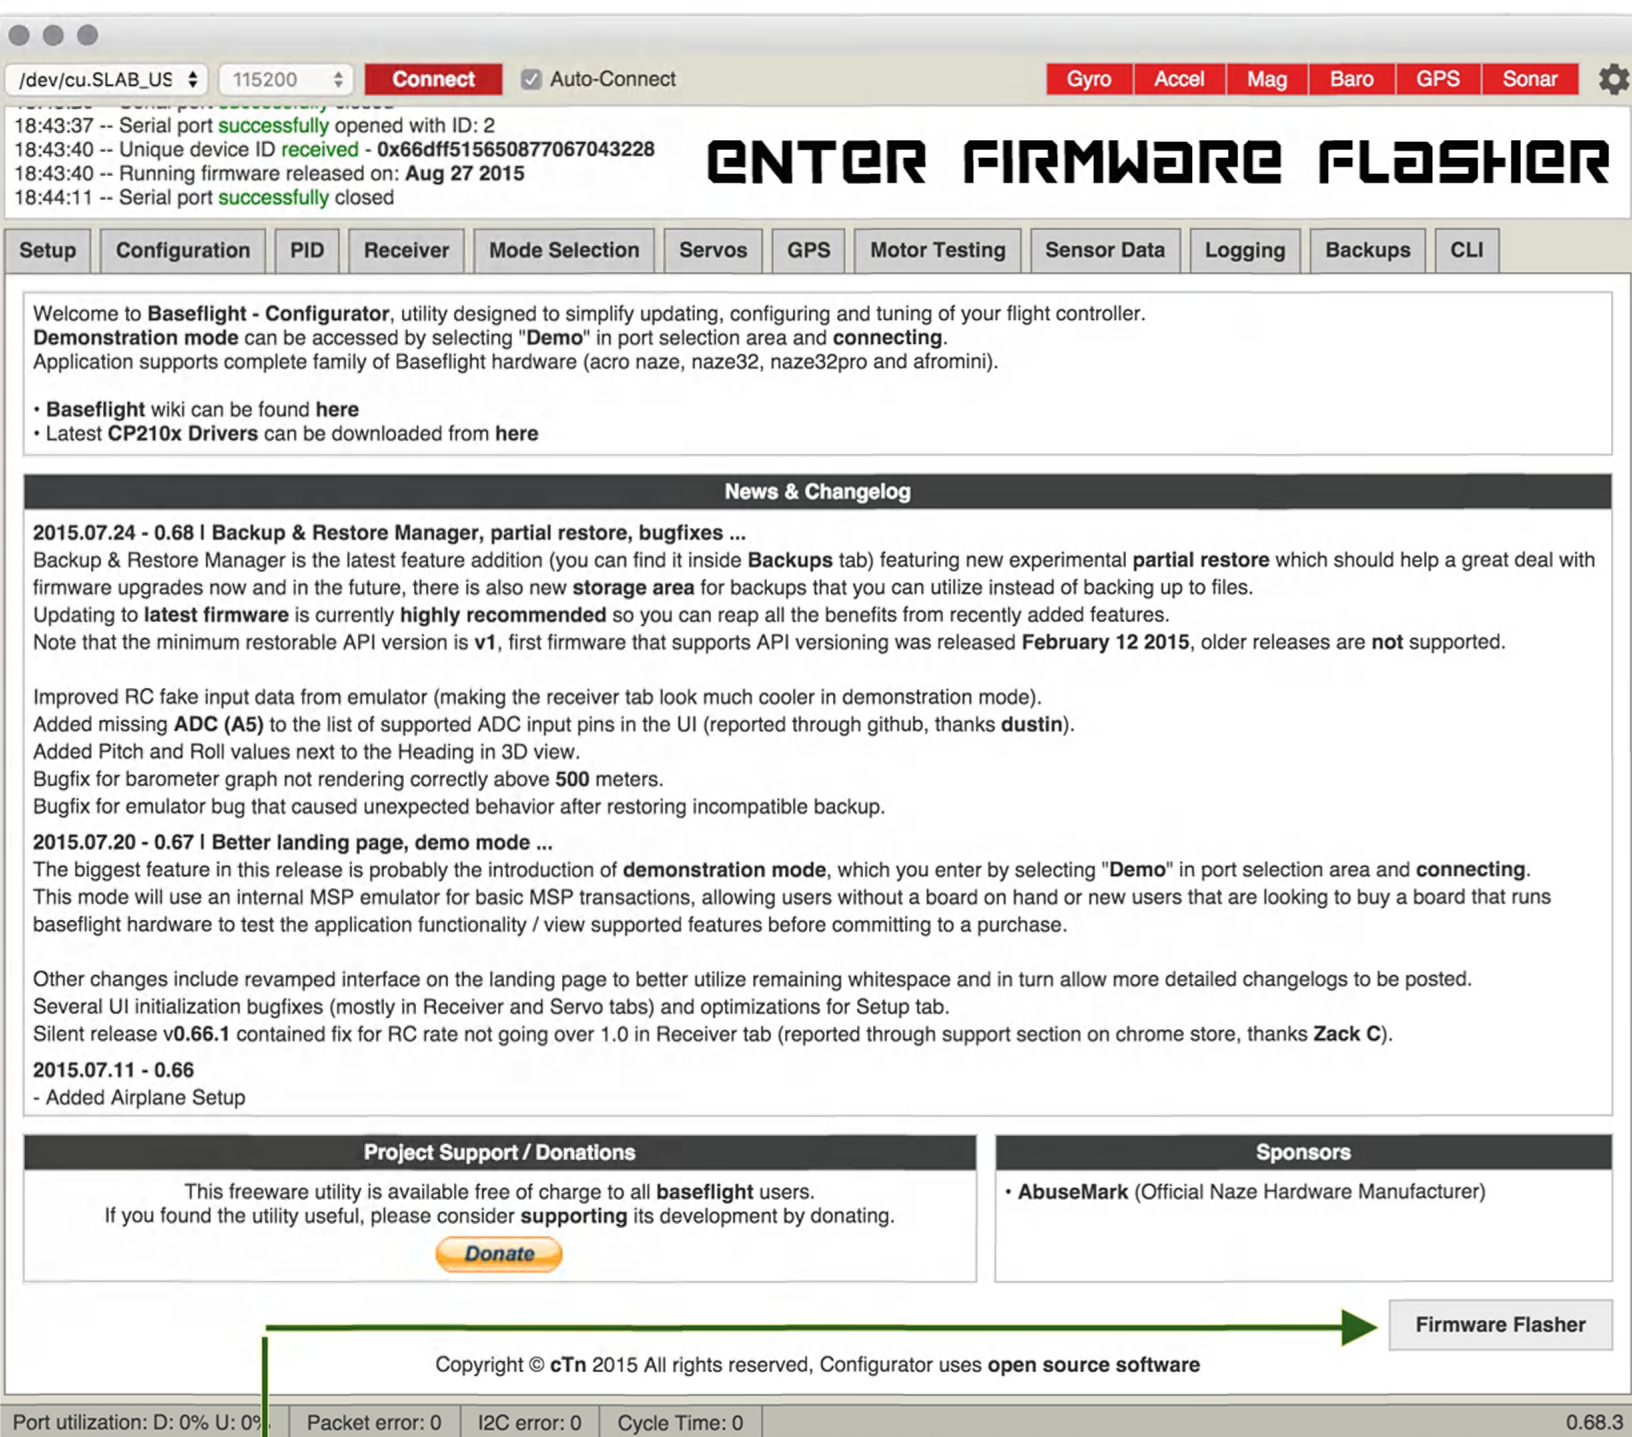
/dev/cu.SLAB_US 115200 Connect Auto-Connect Gyro Accel Mag Baro GPS Sonar

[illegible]
18:43:37 -- Serial port successfully opened with ID: 2
18:43:40 -- Unique device ID received - 0x66dff515650877067043228
18:43:40 -- Running firmware released on: Aug 27 2015
18:44:11 -- Serial port successfully closed

ENTER FIRMWARE FLASHER

Setup Configuration PID Receiver Mode Selection Servos GPS Motor Testing Sensor Data Logging Backups CLI

Welcome to Baseflight - Configurator, utility designed to simplify updating, configuring and tuning of your flight controller.
Demonstration mode can be accessed by selecting "Demo" in port selection area and connecting.
Application supports complete family of Baseflight hardware (acro naze, naze32, naze32pro and afromini).

• Baseflight wiki can be found here
• Latest CP210x Drivers can be downloaded from here

News & Changelog

2015.07.24 - 0.68 | Backup & Restore Manager, partial restore, bugfixes ...
Backup & Restore Manager is the latest feature addition (you can find it inside Backups tab) featuring new experimental partial restore which should help a great deal with firmware upgrades now and in the future, there is also new storage area for backups that you can utilize instead of backing up to files.
Updating to latest firmware is currently highly recommended so you can reap all the benefits from recently added features.
Note that the minimum restorable API version is v1, first firmware that supports API versioning was released February 12 2015, older releases are not supported.

Improved RC fake input data from emulator (making the receiver tab look much cooler in demonstration mode).
Added missing ADC (A5) to the list of supported ADC input pins in the UI (reported through github, thanks dustin).
Added Pitch and Roll values next to the Heading in 3D view.
Bugfix for barometer graph not rendering correctly above 500 meters.
Bugfix for emulator bug that caused unexpected behavior after restoring incompatible backup.

2015.07.20 - 0.67 | Better landing page, demo mode ...
The biggest feature in this release is probably the introduction of demonstration mode, which you enter by selecting "Demo" in port selection area and connecting.
This mode will use an internal MSP emulator for basic MSP transactions, allowing users without a board on hand or new users that are looking to buy a board that runs baseflight hardware to test the application functionality / view supported features before committing to a purchase.

Other changes include revamped interface on the landing page to better utilize remaining whitespace and in turn allow more detailed changelogs to be posted.
Several UI initialization bugfixes (mostly in Receiver and Servo tabs) and optimizations for Setup tab.
Silent release v0.66.1 contained fix for RC rate not going over 1.0 in Receiver tab (reported through support section on chrome store, thanks Zack C).

2015.07.11 - 0.66
- Added Airplane Setup

Project Support / Donations

This freeware utility is available free of charge to all baseflight users.
If you found the utility useful, please consider supporting its development by donating.
Donate

Sponsors

• AbuseMark (Official Naze Hardware Manufacturer)

Firmware Flasher

Copyright © cTn 2015 All rights reserved, Configurator uses open source software

Port utilization: D: 0% U: 0% Packet error: 0 I2C error: 0 Cycle Time: 0 0.68.3